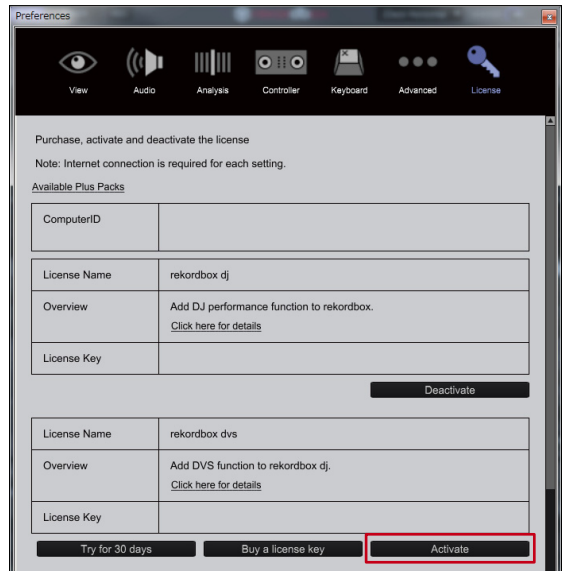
Preferences

View Audio Analysis Controller Keyboard Advanced License

Purchase, activate and deactivate the license

Note: Internet connection is required for each setting.

Available Plus Packs

| ComputerID | |
|---|---|

| License Name | rekordbox dj |
|---|---|
| Overview | Add DJ performance function to rekordbox. Click here for details |
| License Key | |

Deactivate

| License Name | rekordbox dvs |
|---|---|
| Overview | Add DVS function to rekordbox dj. Click here for details |
| License Key | |

Try for 30 days Buy a license key Activate